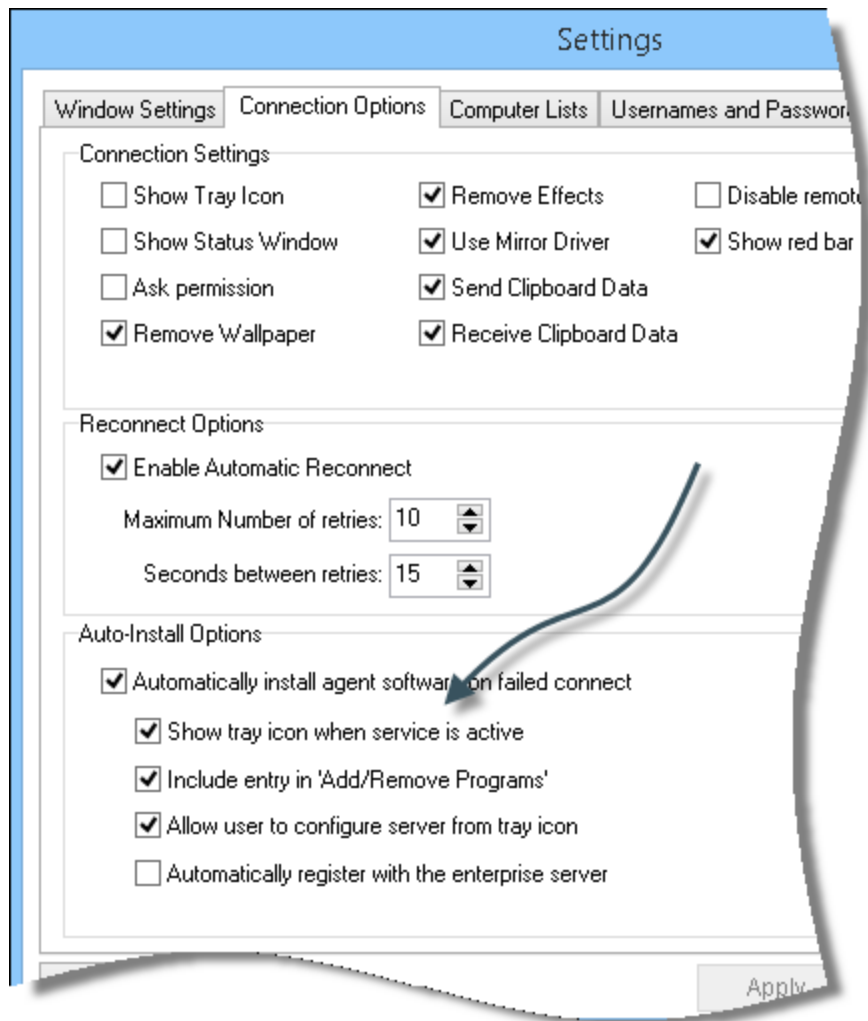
Settings

Window Settings | Connection Options | Computer Lists | Usernames and Passwor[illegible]

Connection Settings

Show Tray Icon
Show Status Window
Ask permission
Remove Wallpaper
Remove Effects
Use Mirror Driver
Send Clipboard Data
Receive Clipboard Data
Disable remot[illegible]
Show red bar

Reconnect Options

Enable Automatic Reconnect

Maximum Number of retries: 10

Seconds between retries: 15

Auto-Install Options

Automatically install agent softwa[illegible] on failed connect

Show tray icon when service is active

Include entry in 'Add/Remove Programs'

Allow user to configure server from tray icon

Automatically register with the enterprise server

Apply